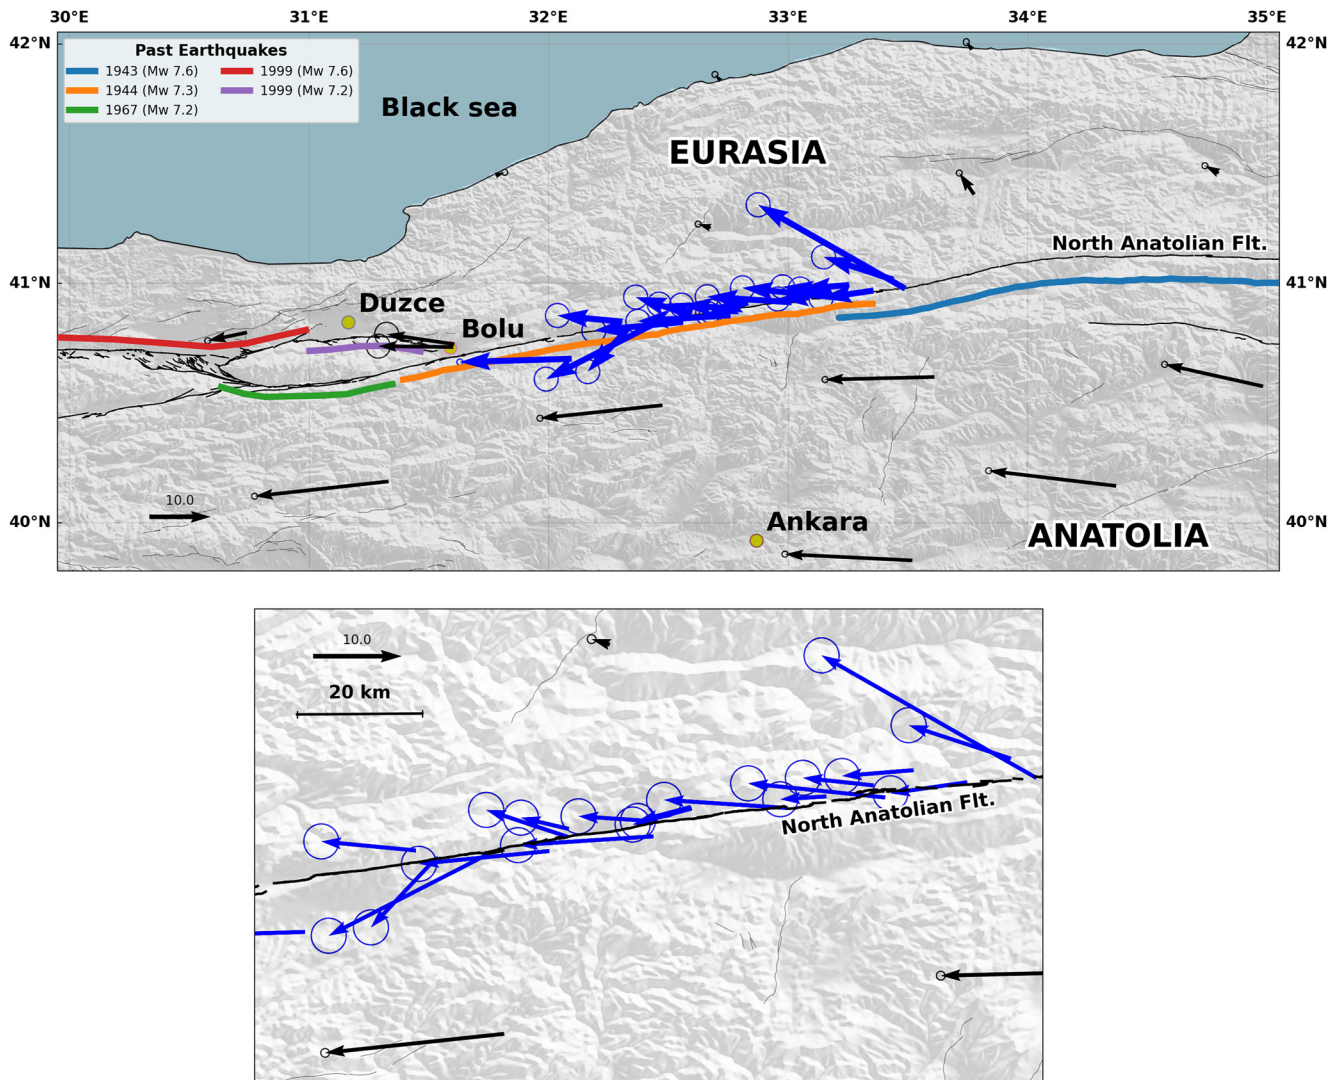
30°E 31°E 32°E 33°E 34°E 35°E

42°N 42°N

Past Earthquakes

1943 (Mw 7.6)
1944 (Mw 7.3)
1967 (Mw 7.2)
1999 (Mw 7.6)
1999 (Mw 7.2)

Black sea

EURASIA

North Anatolian Flt.

41°N 41°N

Duzce

Bolu

10.0

40°N 40°N

Ankara

ANATOLIA

10.0

20 km

North Anatolian Flt.